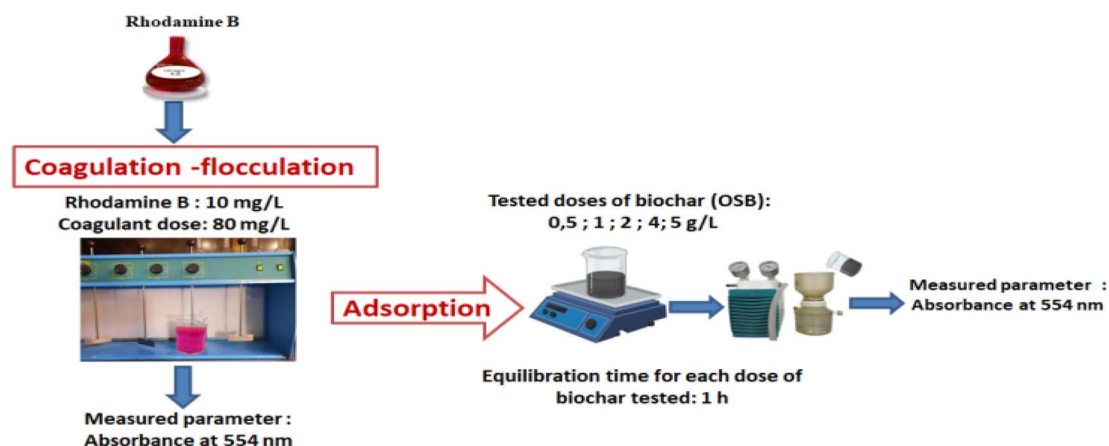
Rhodamine B

Coagulation -flocculation

Rhodamine B : 10 mg/L
Coagulant dose: 80 mg/L

Measured parameter :
Absorbance at 554 nm

Adsorption

Tested doses of biochar (OSB):
0,5 ; 1 ; 2 ; 4; 5 g/L

Equilibration time for each dose of biochar tested: 1 h

Measured parameter :
Absorbance at 554 nm